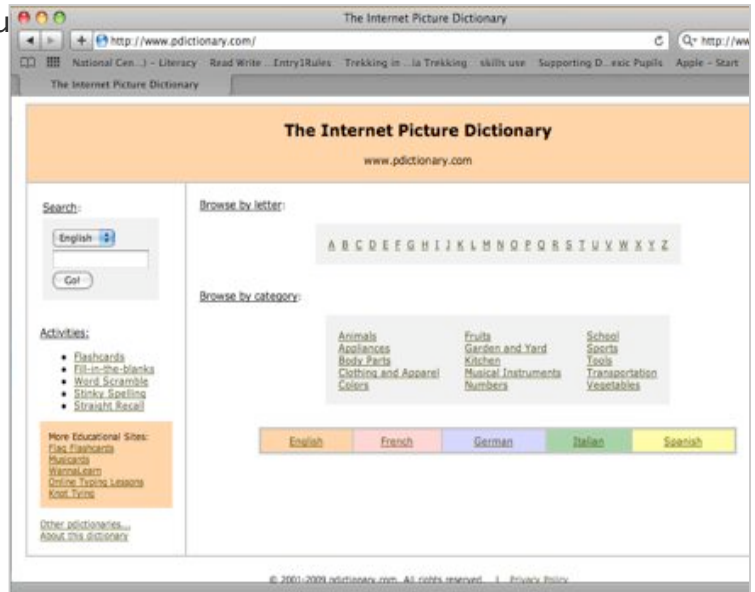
u
The Internet Picture Dictionary
http://www.pdictionary.com/
Q- http://ww
National Cen...) - Literacy Read Write ...Entry1Rules Trekking in ...la Trekking skills use Supporting D...exic Pupils Apple - Start
The Internet Picture Dictionary

The Internet Picture Dictionary
www.pdictionary.com

Search:
English
Go!

Activities:
- Flashcards
- Fill-in-the-blanks
- Word Scramble
- Stinky Spelling
- Straight Recall

More Educational Sites:
Flag Flashcards
Musicards
WannaLearn
Online Typing Lessons
Knot Tying

Other pdictionaries...
About this dictionary

Browse by letter:
A B C D E F G H I J K L M N O P Q R S T U V W X Y Z

Browse by category:
Animals
Appliances
Body Parts
Clothing and Apparel
Colors
Fruits
Garden and Yard
Kitchen
Musical Instruments
Numbers
School
Sports
Tools
Transportation
Vegetables

| English | French | German | Italian | Spanish |
|---|---|---|---|---|

© 2001-2009 pdictionary.com. All rights reserved. | Privacy Policy